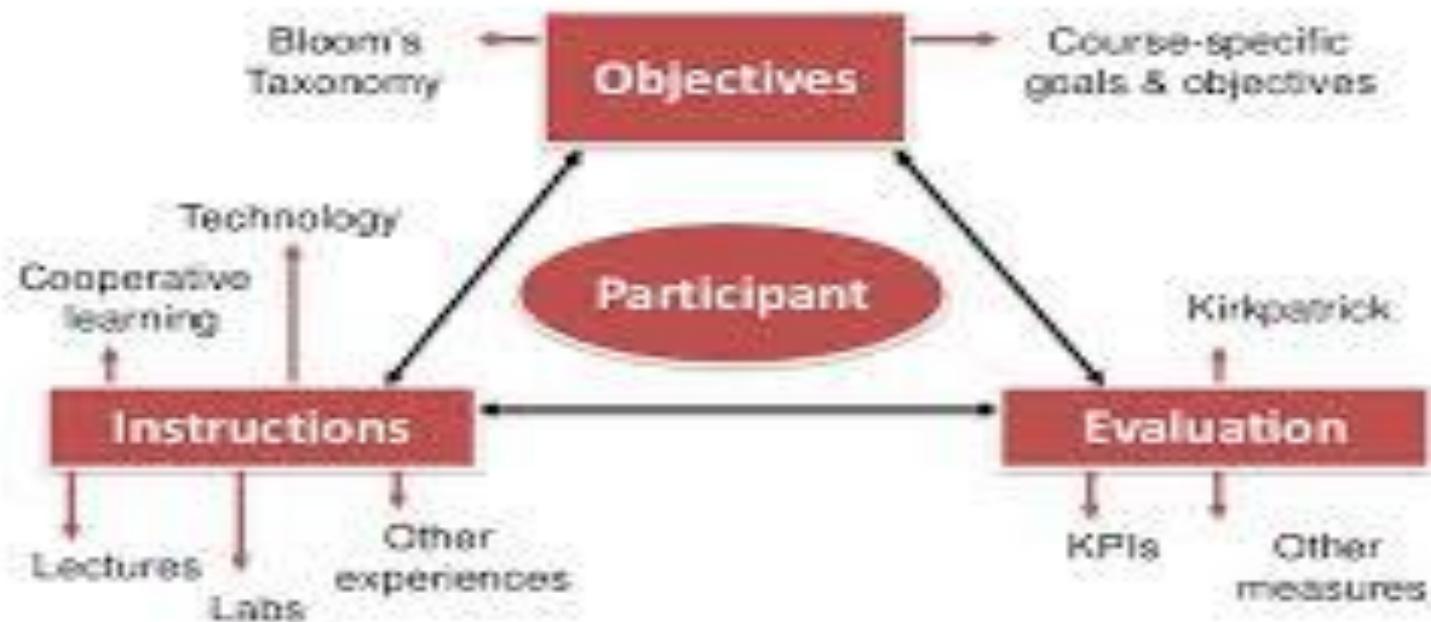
Bloom's Taxonomy

Objectives

Course-specific goals & objectives

Technology

Cooperative learning

Participant

Kirkpatrick

Instructions

Evaluation

Lectures

Labs

Other experiences

KPIs

Other measures